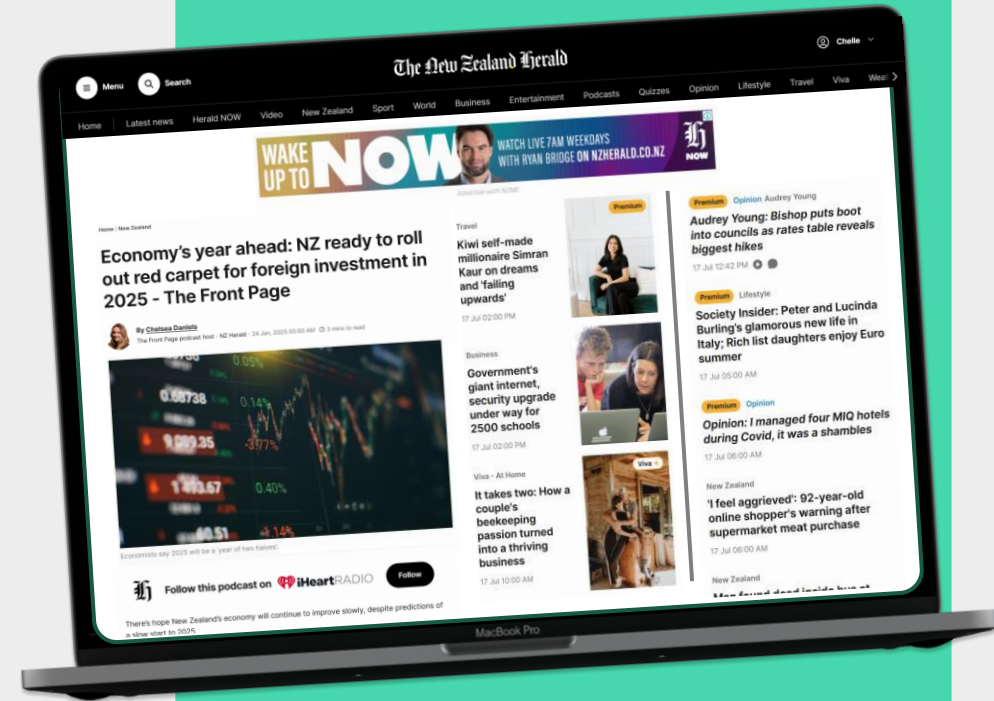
Menu Search

The New Zealand Herald

Chelle

Home Latest news Herald NOW Video New Zealand Sport World Business Entertainment Podcasts Quizzes Opinion Lifestyle Travel Viva Weat

WAKE UP TO NOW WATCH LIVE 7AM WEEKDAYS WITH RYAN BRIDGE ON NZHERALD.CO.NZ NOW

Advertise with NZME.

Home / New Zealand

Economy's year ahead: NZ ready to roll out red carpet for foreign investment in 2025 - The Front Page

By Chelsea Daniels
The Front Page podcast host · NZ Herald · 24 Jan, 2025 05:00 AM · 3 mins to read

0.68738 0.14% 9,089.35 -3.77% 1,493.67 0.40% 60.51 -1.14%

Economists say 2025 will be a 'year of two halves'.

Follow this podcast on iHeartRADIO Follow

There's hope New Zealand's economy will continue to improve slowly, despite predictions of a slow start to 2025.

Travel
Kiwi self-made millionaire Simran Kaur on dreams and 'failing upwards'
17 Jul 02:00 PM
Premium

Business
Government's giant internet, security upgrade under way for 2500 schools
17 Jul 02:00 PM

Viva - At Home
It takes two: How a couple's beekeeping passion turned into a thriving business
17 Jul 10:00 AM
Viva

Premium Opinion Audrey Young
Audrey Young: Bishop puts boot into councils as rates table reveals biggest hikes
17 Jul 12:42 PM

Premium Lifestyle
Society Insider: Peter and Lucinda Burling's glamorous new life in Italy; Rich list daughters enjoy Euro summer
17 Jul 05:00 AM

Premium Opinion
Opinion: I managed four MIQ hotels during Covid, it was a shambles
17 Jul 06:00 AM

New Zealand
'I feel aggrieved': 92-year-old online shopper's warning after supermarket meat purchase
17 Jul 06:00 AM

New Zealand
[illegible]

MacBook Pro